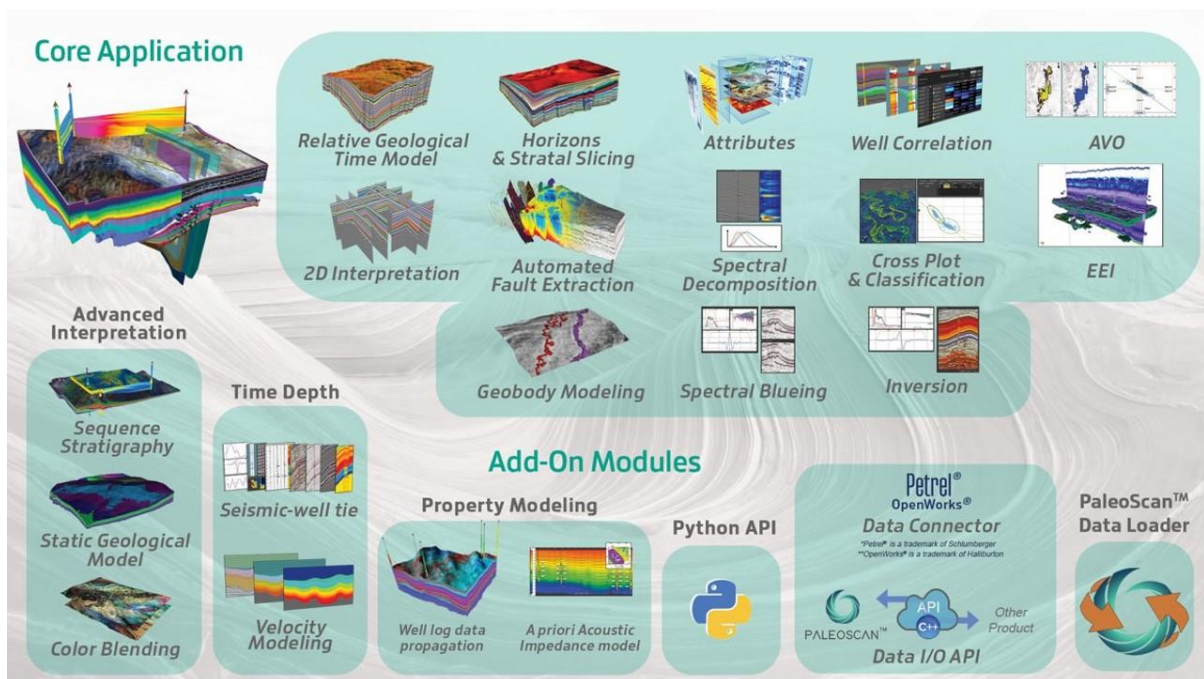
Core Application

Relative Geological Time Model

Horizons & Stratal Slicing

Attributes

Well Correlation

AVO

2D Interpretation

Automated Fault Extraction

Spectral Decomposition

Cross Plot & Classification

EEI

Geobody Modeling

Spectral Blueing

Inversion

Advanced Interpretation

Sequence Stratigraphy

Static Geological Model

Color Blending

Time Depth

Seismic-well tie

Velocity Modeling

Add-On Modules

Property Modeling

Well log data propagation

A priori Acoustic Impedance model

Python API

Petrel®
OpenWorks®
Data Connector
*Petrel® is a trademark of Schlumberger
**OpenWorks® is a trademark of Halliburton

PALEOSCAN™

API
C++

Other Product

Data I/O API

PaleoScan™ Data Loader